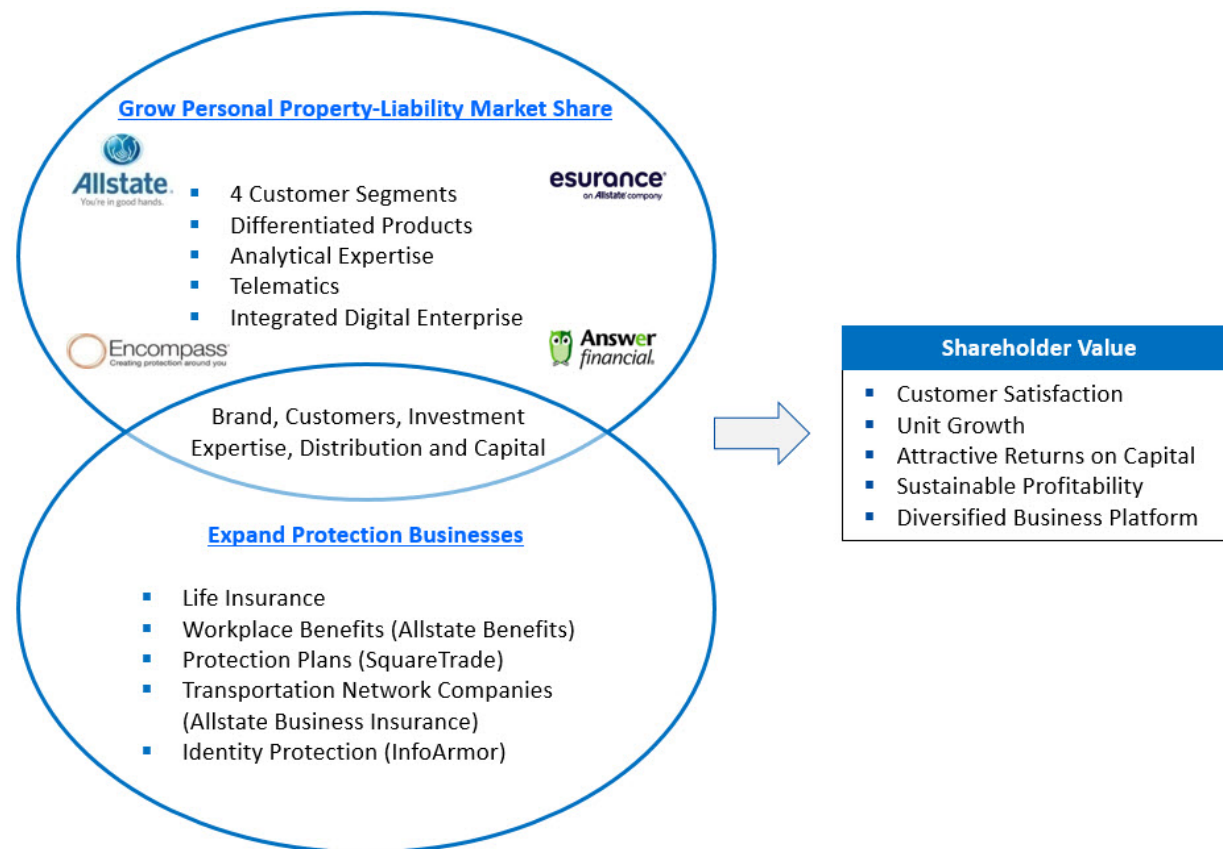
Grow Personal Property-Liability Market Share

Allstate. You're in good hands.

esurance an Allstate company

- 4 Customer Segments
- Differentiated Products
- Analytical Expertise
- Telematics
- Integrated Digital Enterprise

Encompass Creating protection around you

Answer financial.

Brand, Customers, Investment Expertise, Distribution and Capital

Expand Protection Businesses

- Life Insurance
- Workplace Benefits (Allstate Benefits)
- Protection Plans (SquareTrade)
- Transportation Network Companies (Allstate Business Insurance)
- Identity Protection (InfoArmor)

Shareholder Value

- Customer Satisfaction
- Unit Growth
- Attractive Returns on Capital
- Sustainable Profitability
- Diversified Business Platform